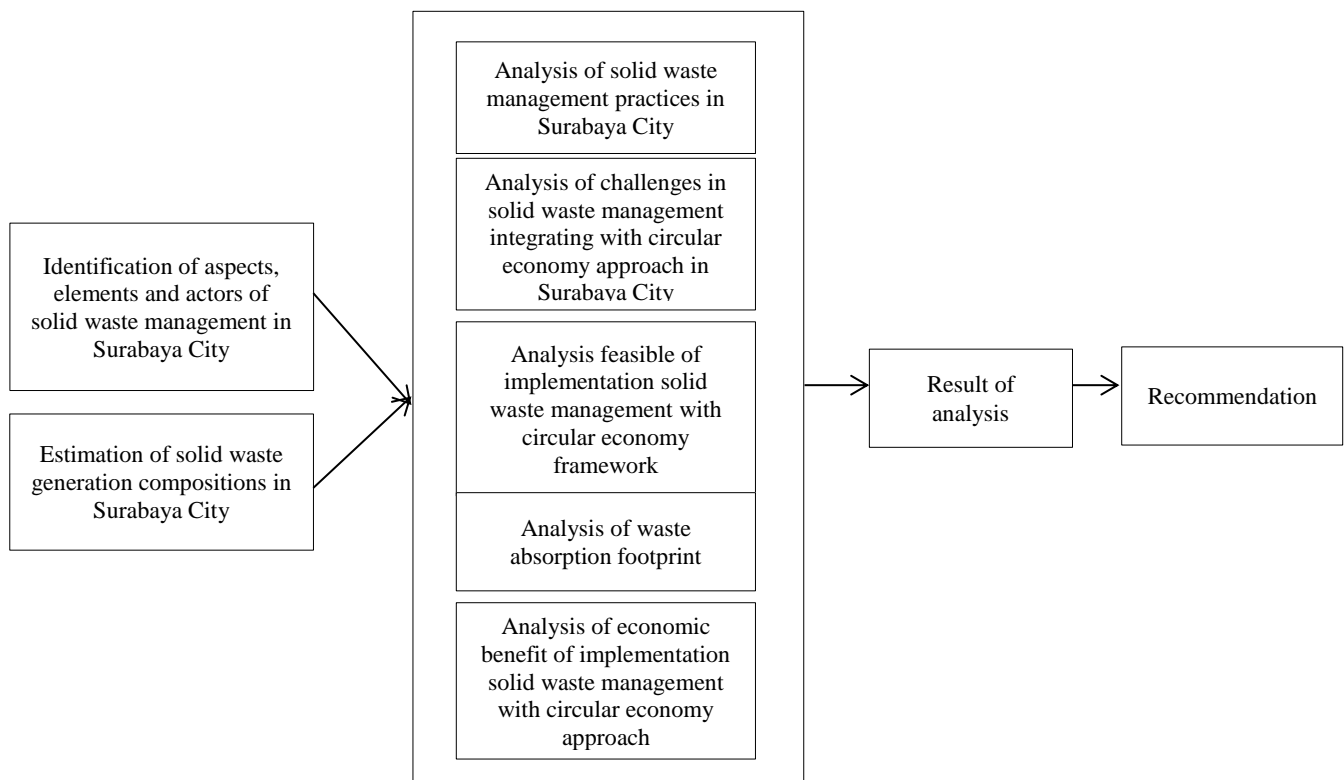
Identification of aspects, elements and actors of solid waste management in Surabaya City

Estimation of solid waste generation compositions in Surabaya City

Analysis of solid waste management practices in Surabaya City

Analysis of challenges in solid waste management integrating with circular economy approach in Surabaya City

Analysis feasible of implementation solid waste management with circular economy framework

Analysis of waste absorption footprint

Analysis of economic benefit of implementation solid waste management with circular economy approach

Result of analysis

Recommendation